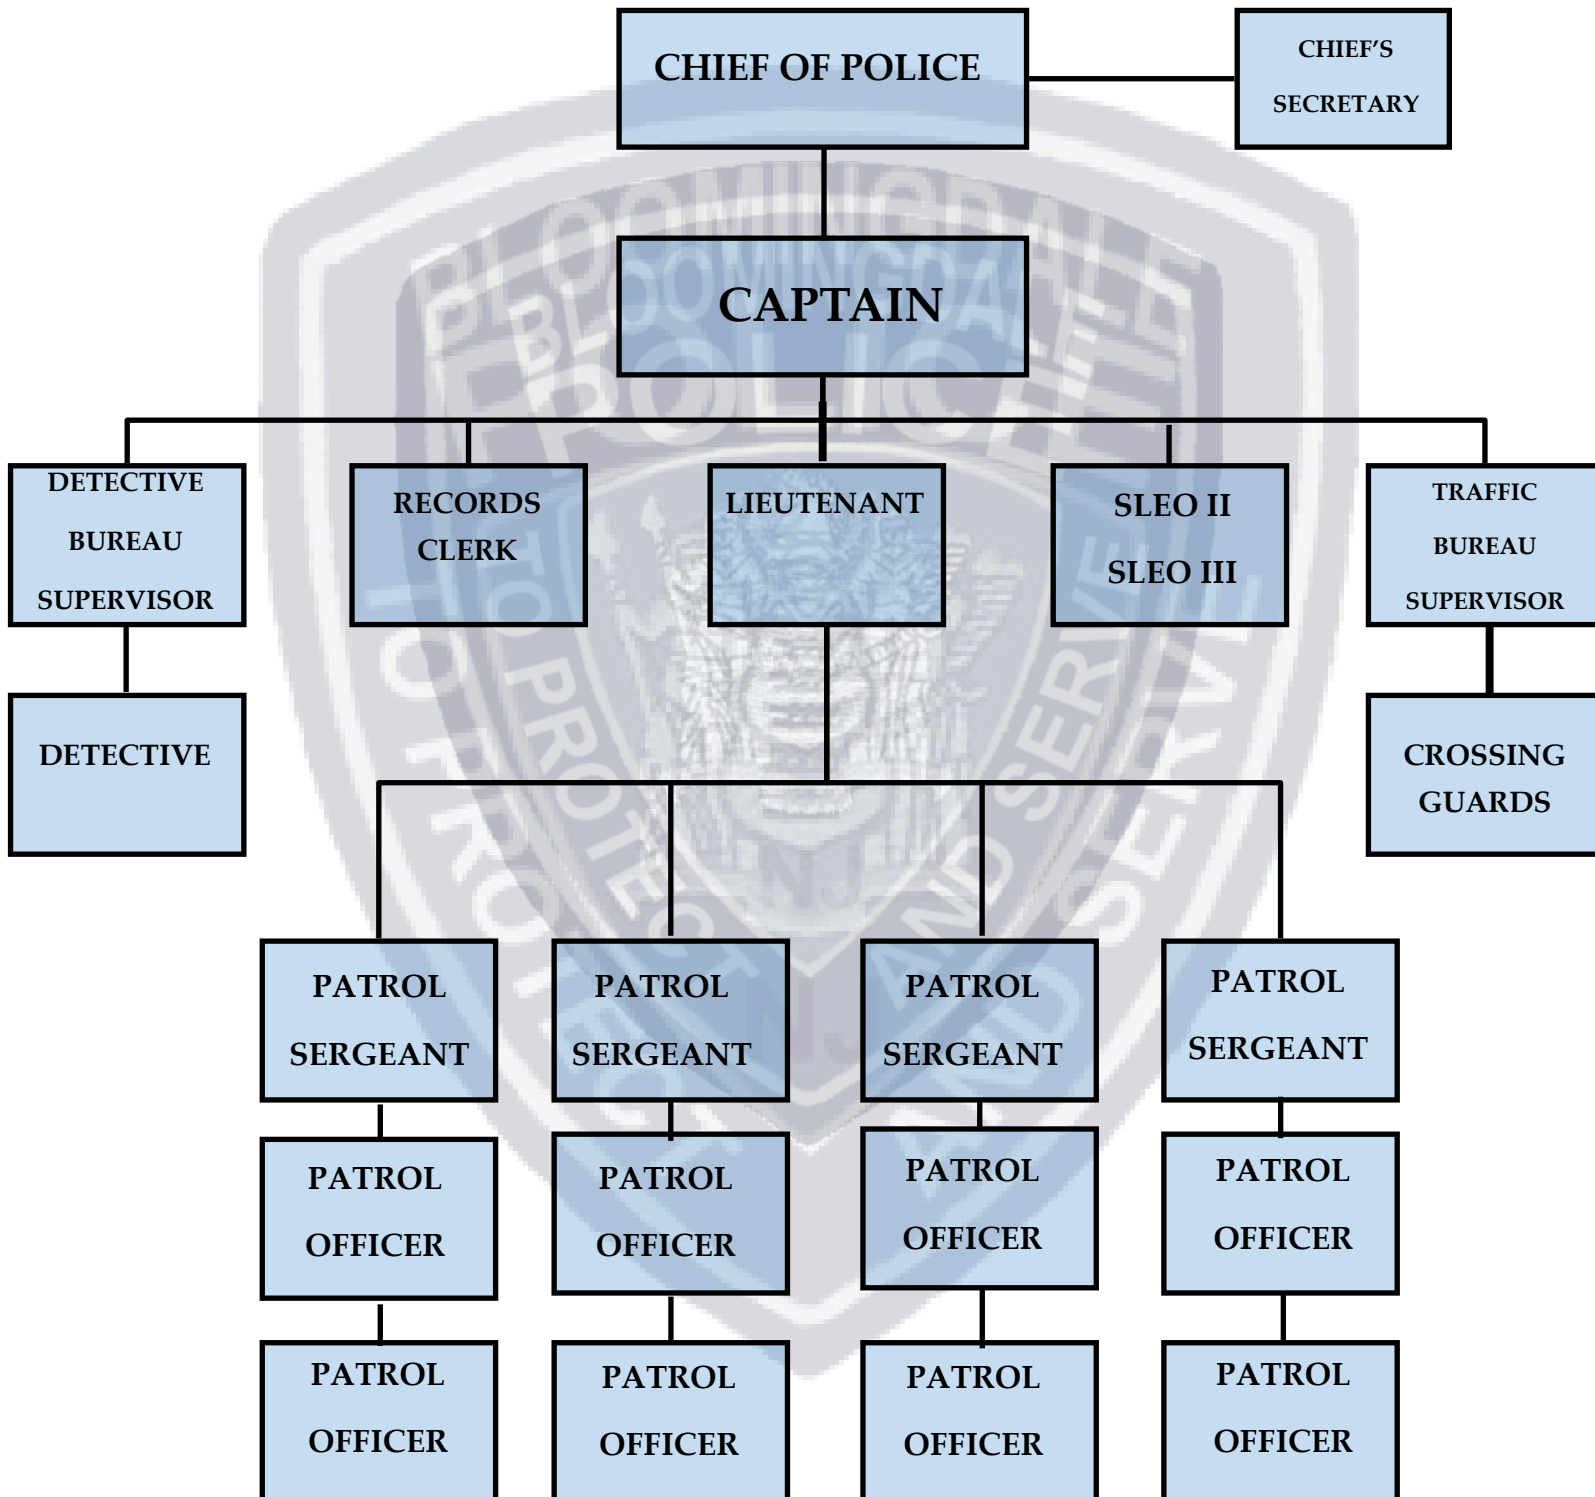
CHIEF OF POLICE

CHIEF'S SECRETARY

CAPTAIN

DETECTIVE BUREAU SUPERVISOR

RECORDS CLERK

LIEUTENANT

SLEO II SLEO III

TRAFFIC BUREAU SUPERVISOR

DETECTIVE

CROSSING GUARDS

PATROL SERGEANT

PATROL SERGEANT

PATROL SERGEANT

PATROL SERGEANT

PATROL OFFICER

PATROL OFFICER

PATROL OFFICER

PATROL OFFICER

PATROL OFFICER

PATROL OFFICER

PATROL OFFICER

PATROL OFFICER

BLOOMINGDALE POLICE

TO PROTECT AND SERVE

NJ